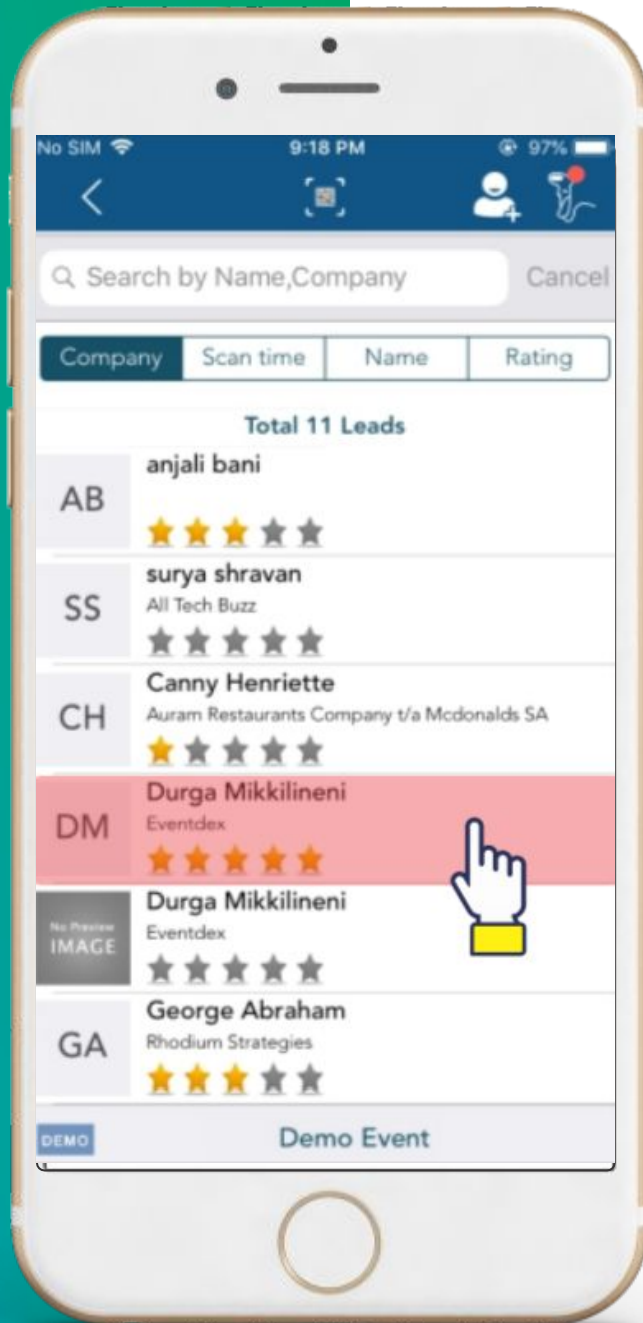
No SIM 9:18 PM 97%

Search by Name,Company Cancel

Company Scan time Name Rating

Total 11 Leads

AB anjali bani

SS surya shravan
All Tech Buzz

CH Canny Henriette
Auram Restaurants Company t/a Mcdonalds SA

DM Durga Mikkilineni
Eventdex

No Preview IMAGE Durga Mikkilineni
Eventdex

GA George Abraham
Rhodium Strategies

DEMO Demo Event